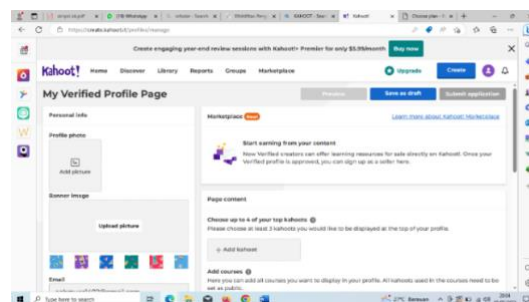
https://create.kahoot.it/profiles/manage

Create engaging year-end review sessions with Kahoot!+ Premier for only $5.99/month Buy now

Kahoot! Home Discover Library Reports Groups Marketplace

Upgrade Create

My Verified Profile Page

Preview Save as draft Submit application

Personal info

Profile photo

Add picture

Banner image

Upload picture

Email

Marketplace New

Learn more about Kahoot! Marketplace

Start earning from your content

Now Verified creators can offer learning resources for sale directly on Kahoot!. Once your Verified profile is approved, you can sign up as a seller here.

Page content

Choose up to 4 of your top kahoots

Please choose at least 3 kahoots you would like to be displayed at the top of your profile.

+ Add kahoot

Add courses

Here you can add all courses you want to display in your profile. All kahoots used in the courses need to be set as public.

Type here to search